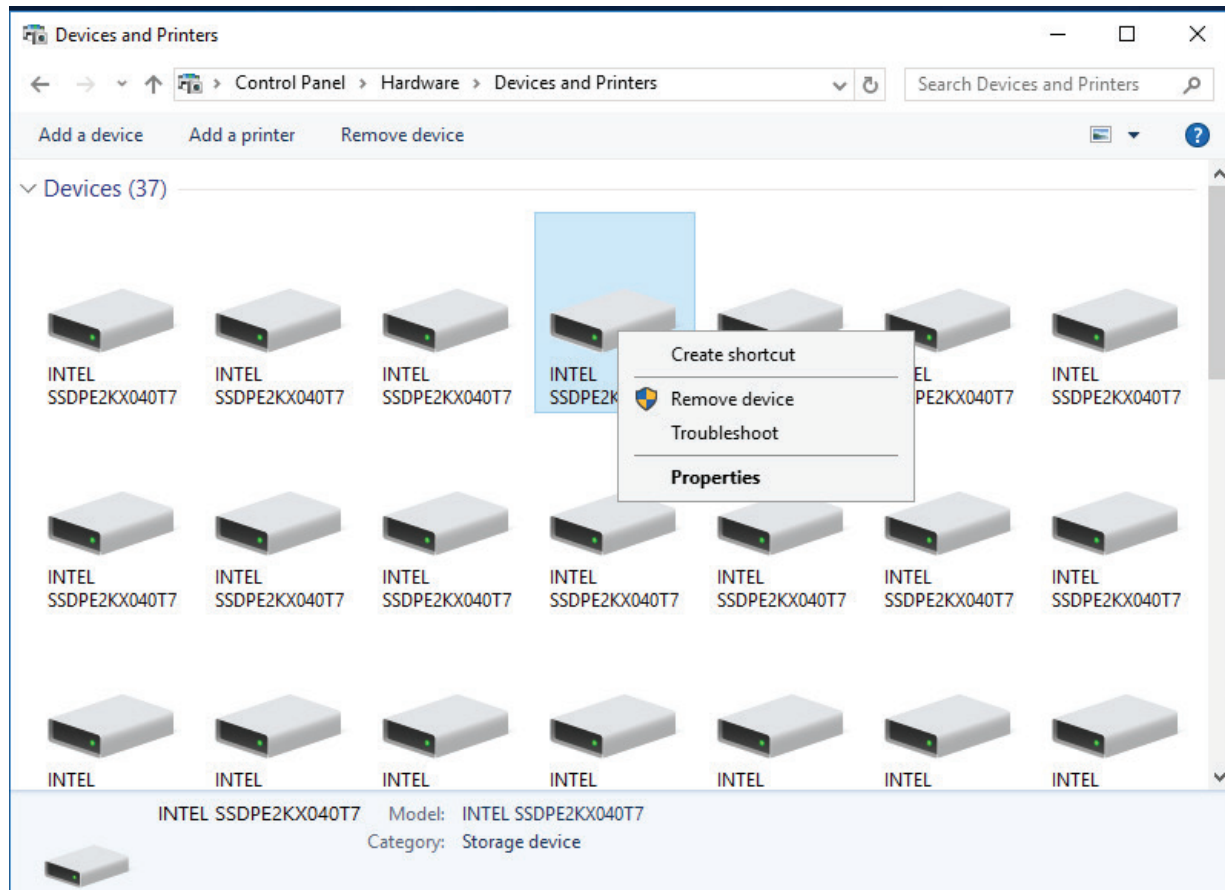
Devices and Printers

Control Panel > Hardware > Devices and Printers

Search Devices and Printers

Add a device Add a printer Remove device

Devices (37)

INTEL SSDPE2KX040T7

INTEL SSDPE2KX040T7

INTEL SSDPE2KX040T7

INTEL SSDPE2K

Create shortcut

Remove device

Troubleshoot

Properties

EL PE2KX040T7

INTEL SSDPE2KX040T7

INTEL SSDPE2KX040T7

INTEL SSDPE2KX040T7

INTEL SSDPE2KX040T7

INTEL SSDPE2KX040T7

INTEL SSDPE2KX040T7

INTEL SSDPE2KX040T7

INTEL SSDPE2KX040T7

INTEL

INTEL

INTEL

INTEL

INTEL

INTEL

INTEL

INTEL SSDPE2KX040T7 Model: INTEL SSDPE2KX040T7
Category: Storage device